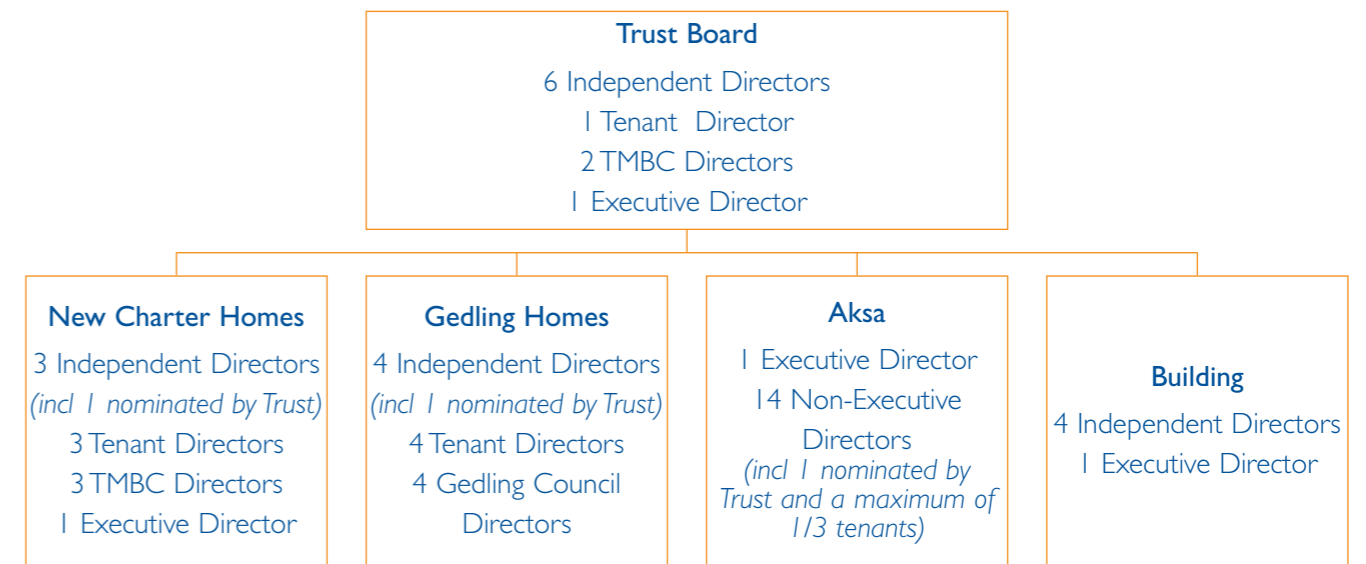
Trust Board
6 Independent Directors
1 Tenant Director
2 TMBC Directors
1 Executive Director

New Charter Homes
3 Independent Directors
(incl 1 nominated by Trust)
3 Tenant Directors
3 TMBC Directors
1 Executive Director

Gedling Homes
4 Independent Directors
(incl 1 nominated by Trust)
4 Tenant Directors
4 Gedling Council Directors

Aksa
1 Executive Director
14 Non-Executive Directors
(incl 1 nominated by Trust and a maximum of 1/3 tenants)

Building
4 Independent Directors
1 Executive Director